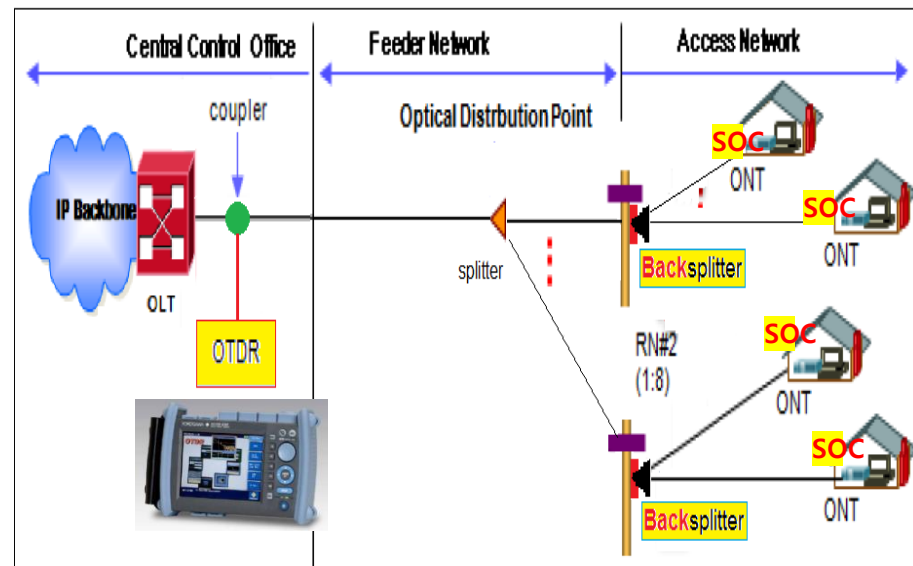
Central Control Office

Feeder Network

Access Network

coupler

Optical Distrbution Point

IP Backbone

OLT

OTDR

splitter

SOC

ONT

SOC

ONT

Backsplitter

RN#2
(1:8)

SOC

ONT

SOC

ONT

Backsplitter

OTDR